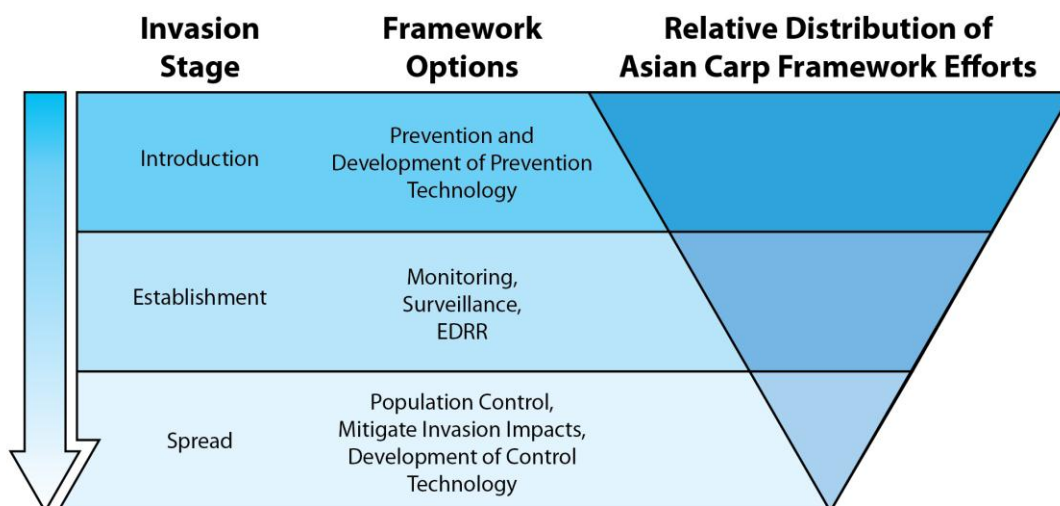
| Invasion Stage | Framework Options | Relative Distribution of Asian Carp Framework Efforts |
|---|---|---|
| Introduction | Prevention and Development of Prevention Technology | |
| Establishment | Monitoring, Surveillance, EDRR | |
| Spread | Population Control, Mitigate Invasion Impacts, Development of Control Technology | |